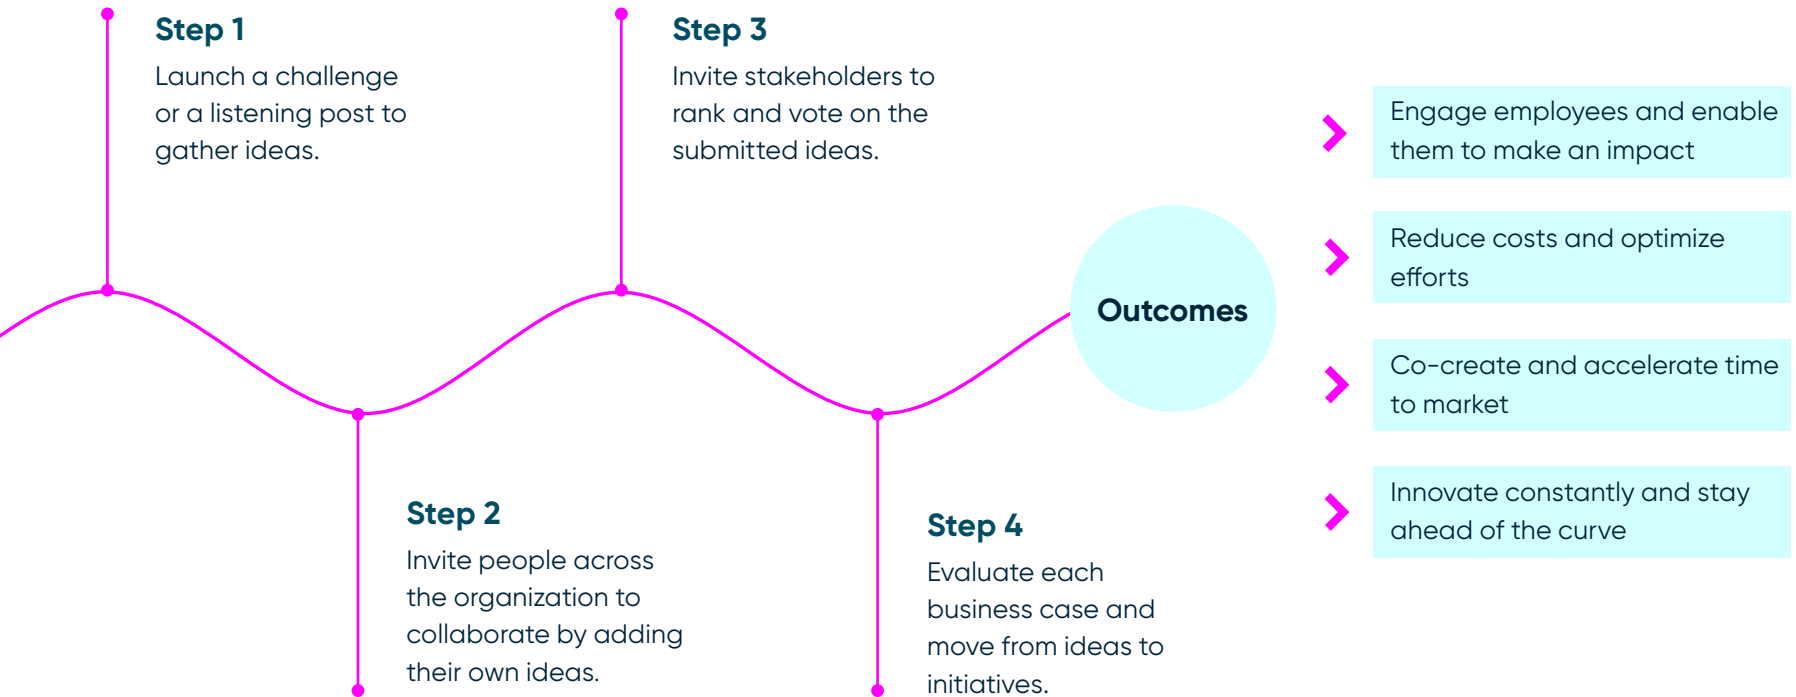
Step 1
Launch a challenge or a listening post to gather ideas.

Step 2
Invite people across the organization to collaborate by adding their own ideas.

Step 3
Invite stakeholders to rank and vote on the submitted ideas.

Step 4
Evaluate each business case and move from ideas to initiatives.

Outcomes

Engage employees and enable them to make an impact

Reduce costs and optimize efforts

Co-create and accelerate time to market

Innovate constantly and stay ahead of the curve